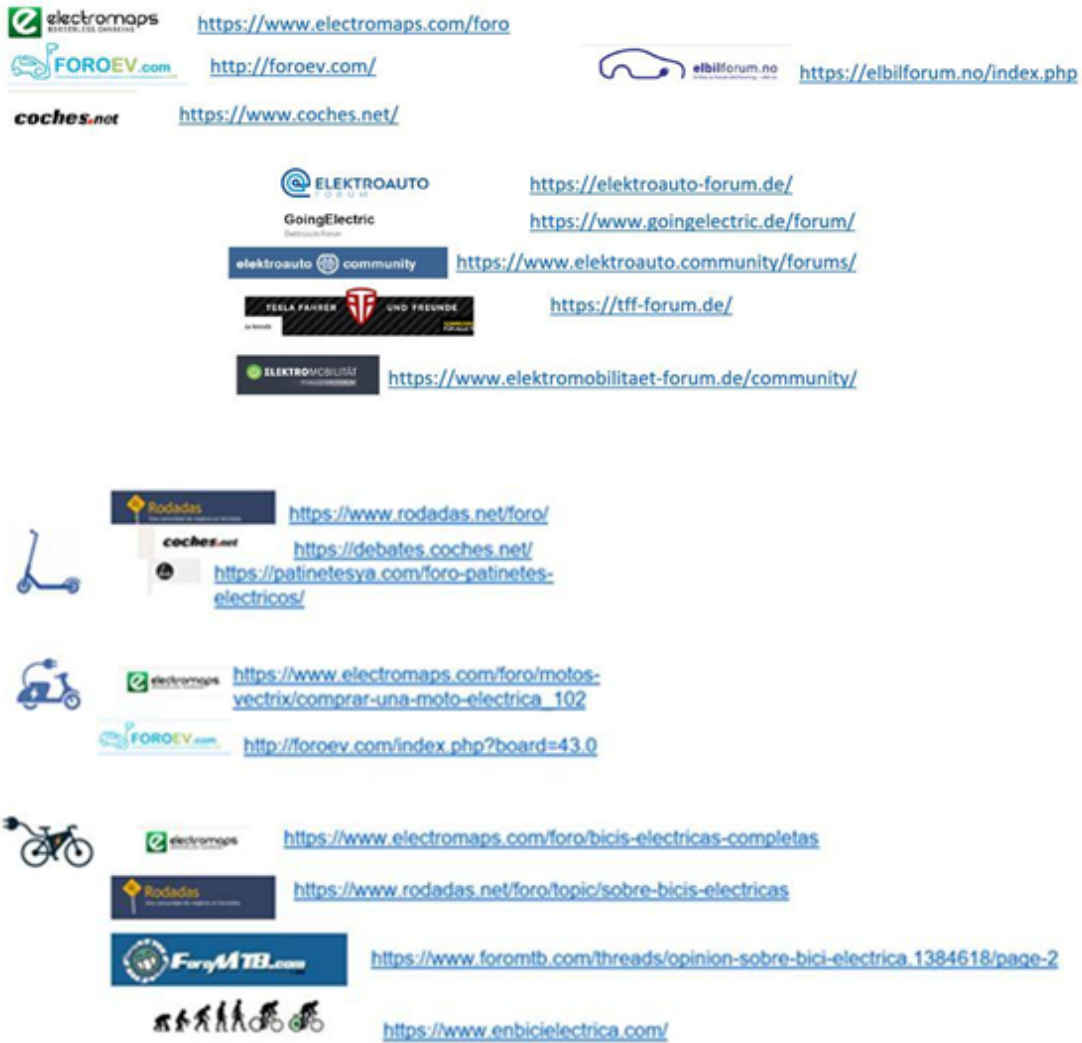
electromaps BORDERLESS CHARGING https://www.electromaps.com/foro

FOROEV.com http://foroev.com/

elbilforum.no https://elbilforum.no/index.php

coches.net https://www.coches.net/

ELEKTROAUTO FORUM https://elektroauto-forum.de/

GoingElectric Elektroauto-Forum https://www.goingelectric.de/forum/

elektroauto community https://www.elektroauto.community/forums/

TESLA FAHRER UND FREUNDE https://tff-forum.de/

ELEKTROMOBILITÄT https://www.elektromobilitaet-forum.de/community/

Rodadas https://www.rodadas.net/foro/

coches.net https://debates.coches.net/

https://patinetesya.com/foro-patinetes-electricos/

electromaps https://www.electromaps.com/foro/motos-vectrix/comprar-una-moto-electrica_102

FOROEV.com http://foroev.com/index.php?board=43.0

electromaps https://www.electromaps.com/foro/bicis-electricas-completas

Rodadas https://www.rodadas.net/foro/topic/sobre-bicis-electricas

ForoMTB.com https://www.foromtb.com/threads/opinion-sobre-bici-electrica.1384618/page-2

https://www.enbicielectrica.com/